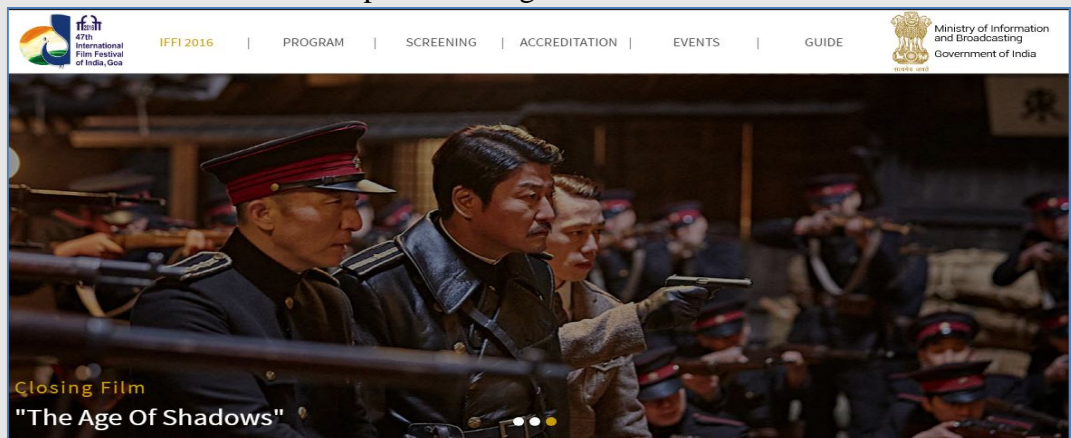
47th International Film Festival of India, Goa

IFFI 2016 | PROGRAM | SCREENING | ACCREDITATION | EVENTS | GUIDE

Ministry of Information and Broadcasting Government of India

सत्यमेव जयते

Closing Film

"The Age Of Shadows"